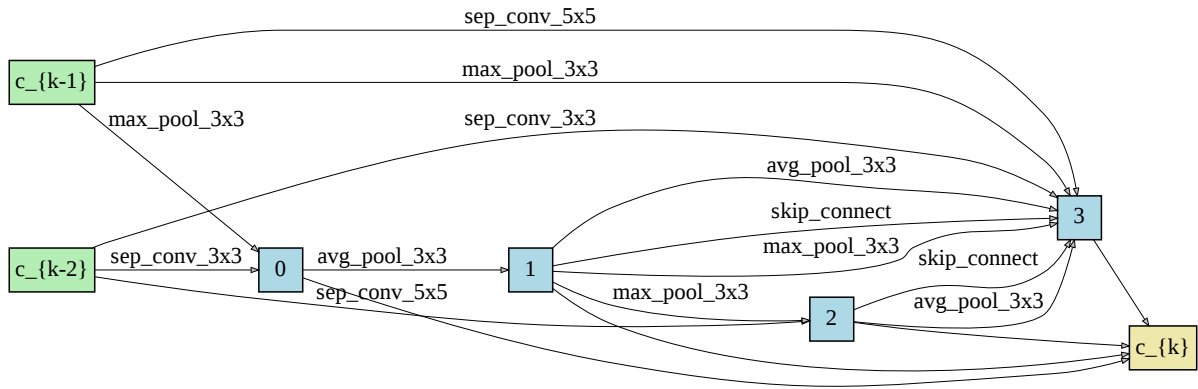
sep_conv_5x5

c_{k-1}

max_pool_3x3

max_pool_3x3

sep_conv_3x3

avg_pool_3x3

skip_connect

3

max_pool_3x3

skip_connect

c_{k-2}

sep_conv_3x3

0

avg_pool_3x3

1

sep_conv_5x5

max_pool_3x3

2

avg_pool_3x3

c_{k}